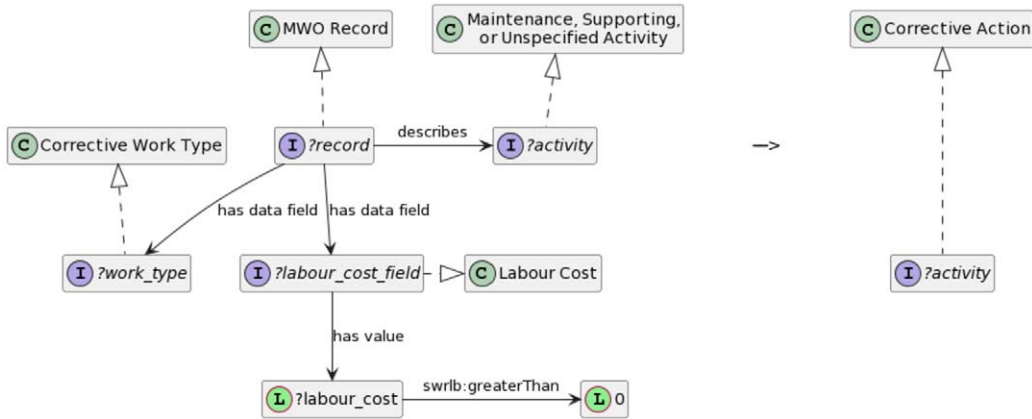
C MWO Record

C Maintenance, Supporting, or Unspecified Activity

C Corrective Action

C Corrective Work Type

I ?record

describes

I ?activity

–>

has data field

has data field

I ?work_type

I ?labour_cost_field

C Labour Cost

I ?activity

has value

L ?labour_cost

swrlb:greaterThan

L 0